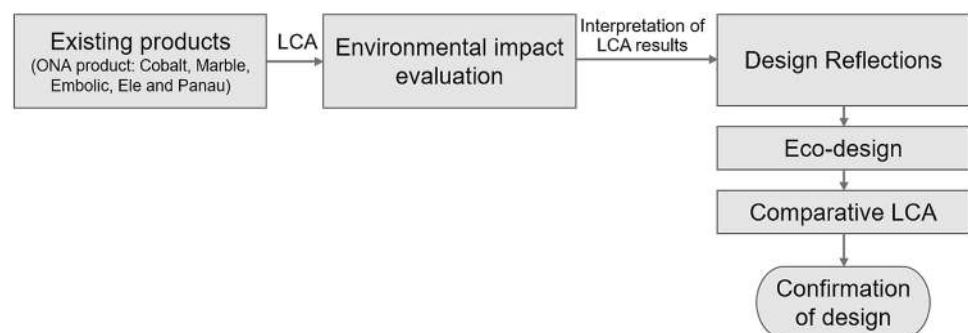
Existing products
(ONA product: Cobalt, Marble, Embolic, Ele and Panau)

LCA

Environmental impact evaluation

Interpretation of LCA results

Design Reflections

Eco-design

Comparative LCA

Confirmation of design